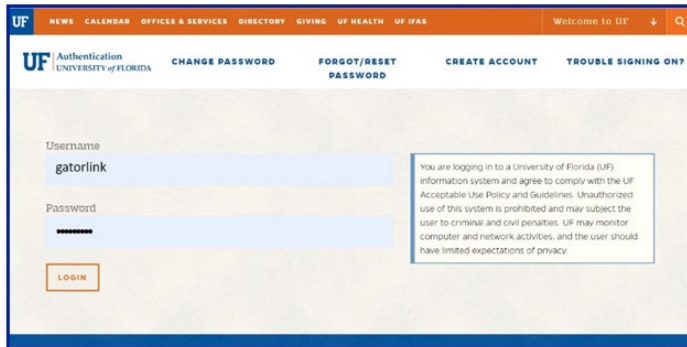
UF NEWS CALENDAR OFFICES & SERVICES DIRECTORY GIVING UF HEALTH UF IFAS Welcome to UF

UF Authentication UNIVERSITY of FLORIDA CHANGE PASSWORD FORGOT/RESET PASSWORD CREATE ACCOUNT TROUBLE SIGNING ON?

Username
gatorlink
Password
••••••••••
LOGIN

You are logging in to a University of Florida (UF) information system and agree to comply with the UF Acceptable Use Policy and Guidelines. Unauthorized use of this system is prohibited and may subject the user to criminal and civil penalties. UF may monitor computer and network activities, and the user should have limited expectations of privacy.